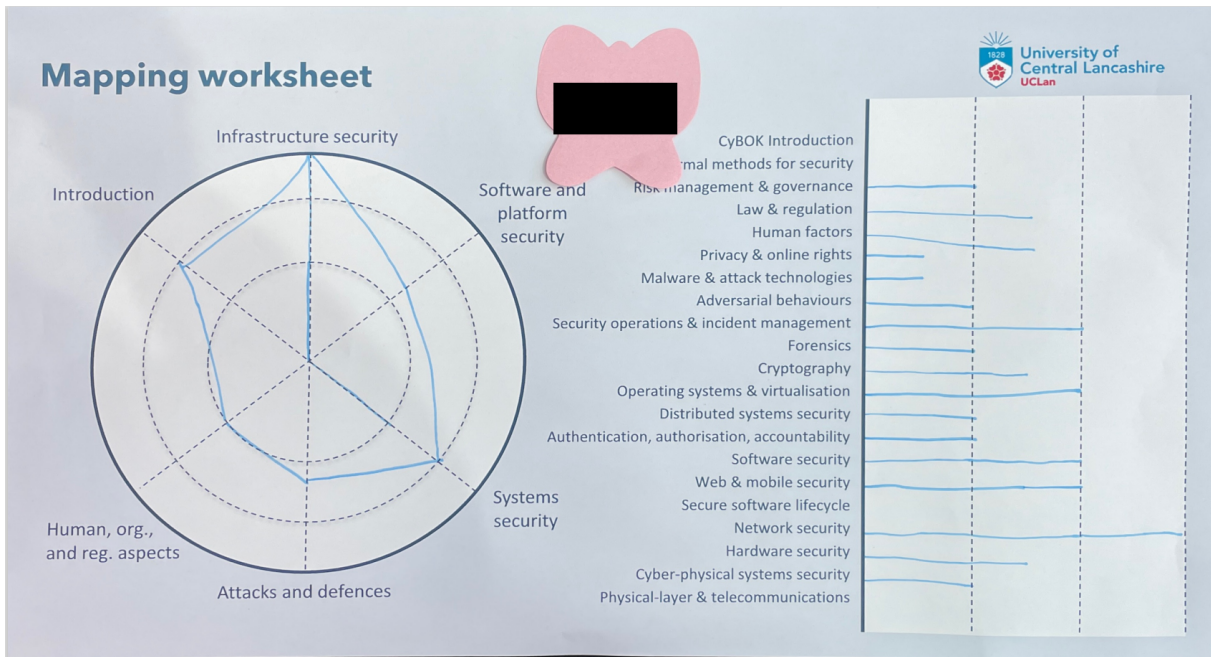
Mapping worksheet

1828 University of Central Lancashire UCLan

Infrastructure security

Introduction

Software and platform security

Systems security

Attacks and defences

Human, org., and reg. aspects

CyBOK Introduction
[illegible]rmal methods for security
Risk management & governance
Law & regulation
Human factors
Privacy & online rights
Malware & attack technologies
Adversarial behaviours
Security operations & incident management
Forensics
Cryptography
Operating systems & virtualisation
Distributed systems security
Authentication, authorisation, accountability
Software security
Web & mobile security
Secure software lifecycle
Network security
Hardware security
Cyber-physical systems security
Physical-layer & telecommunications